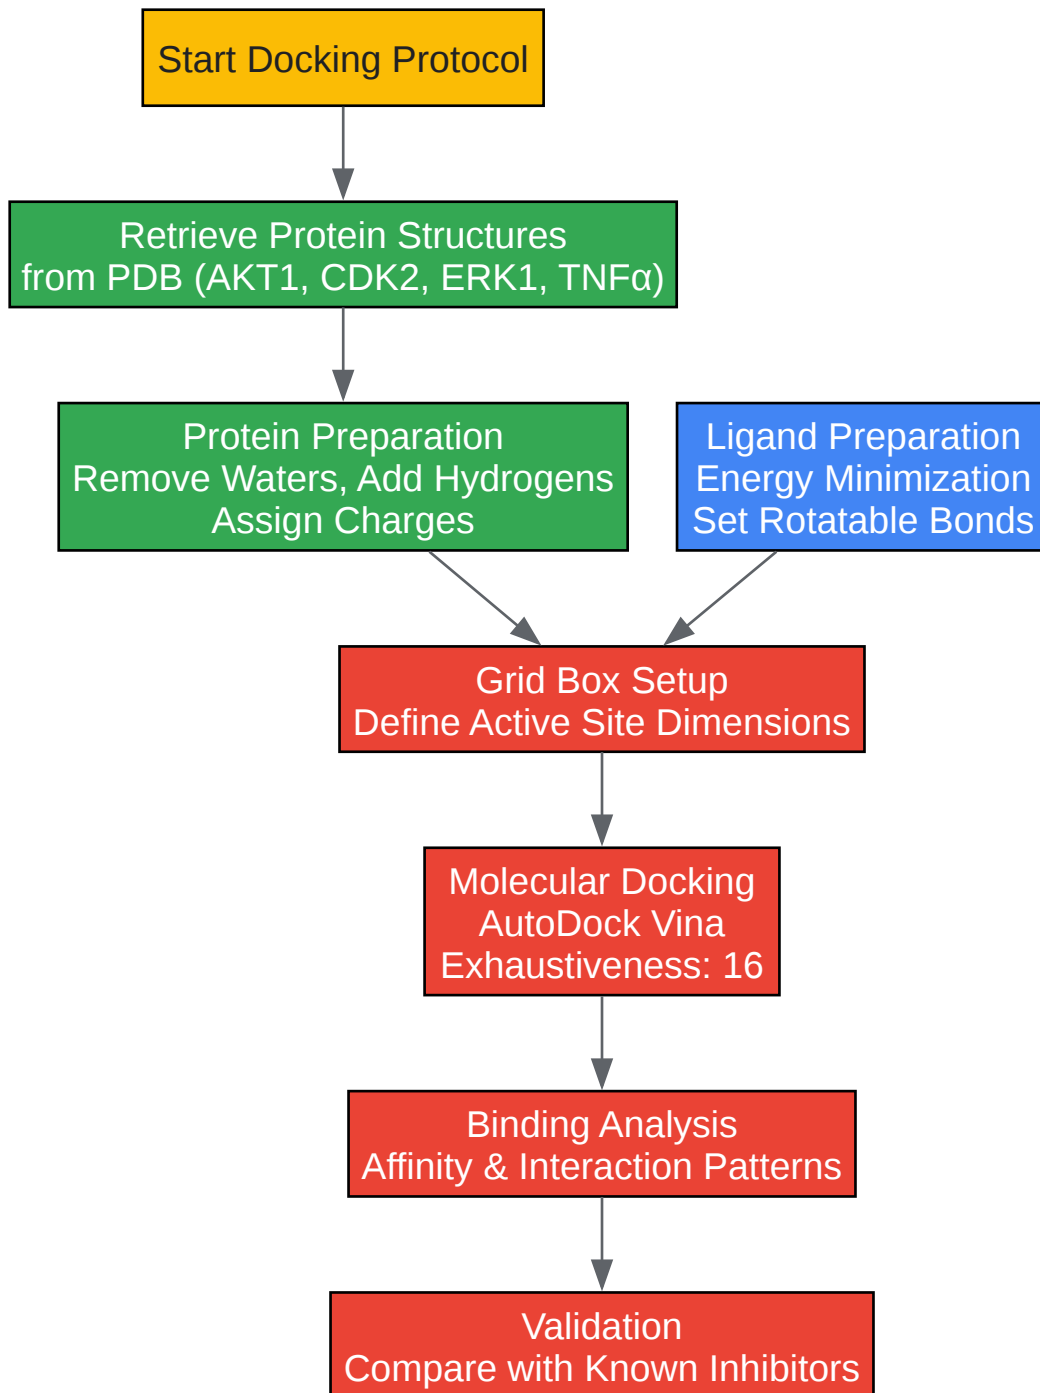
Start Docking Protocol

Retrieve Protein Structures
from PDB (AKT1, CDK2, ERK1, TNFα)

Protein Preparation
Remove Waters, Add Hydrogens
Assign Charges

Ligand Preparation
Energy Minimization
Set Rotatable Bonds

Grid Box Setup
Define Active Site Dimensions

Molecular Docking
AutoDock Vina
Exhaustiveness: 16

Binding Analysis
Affinity & Interaction Patterns

Validation
Compare with Known Inhibitors